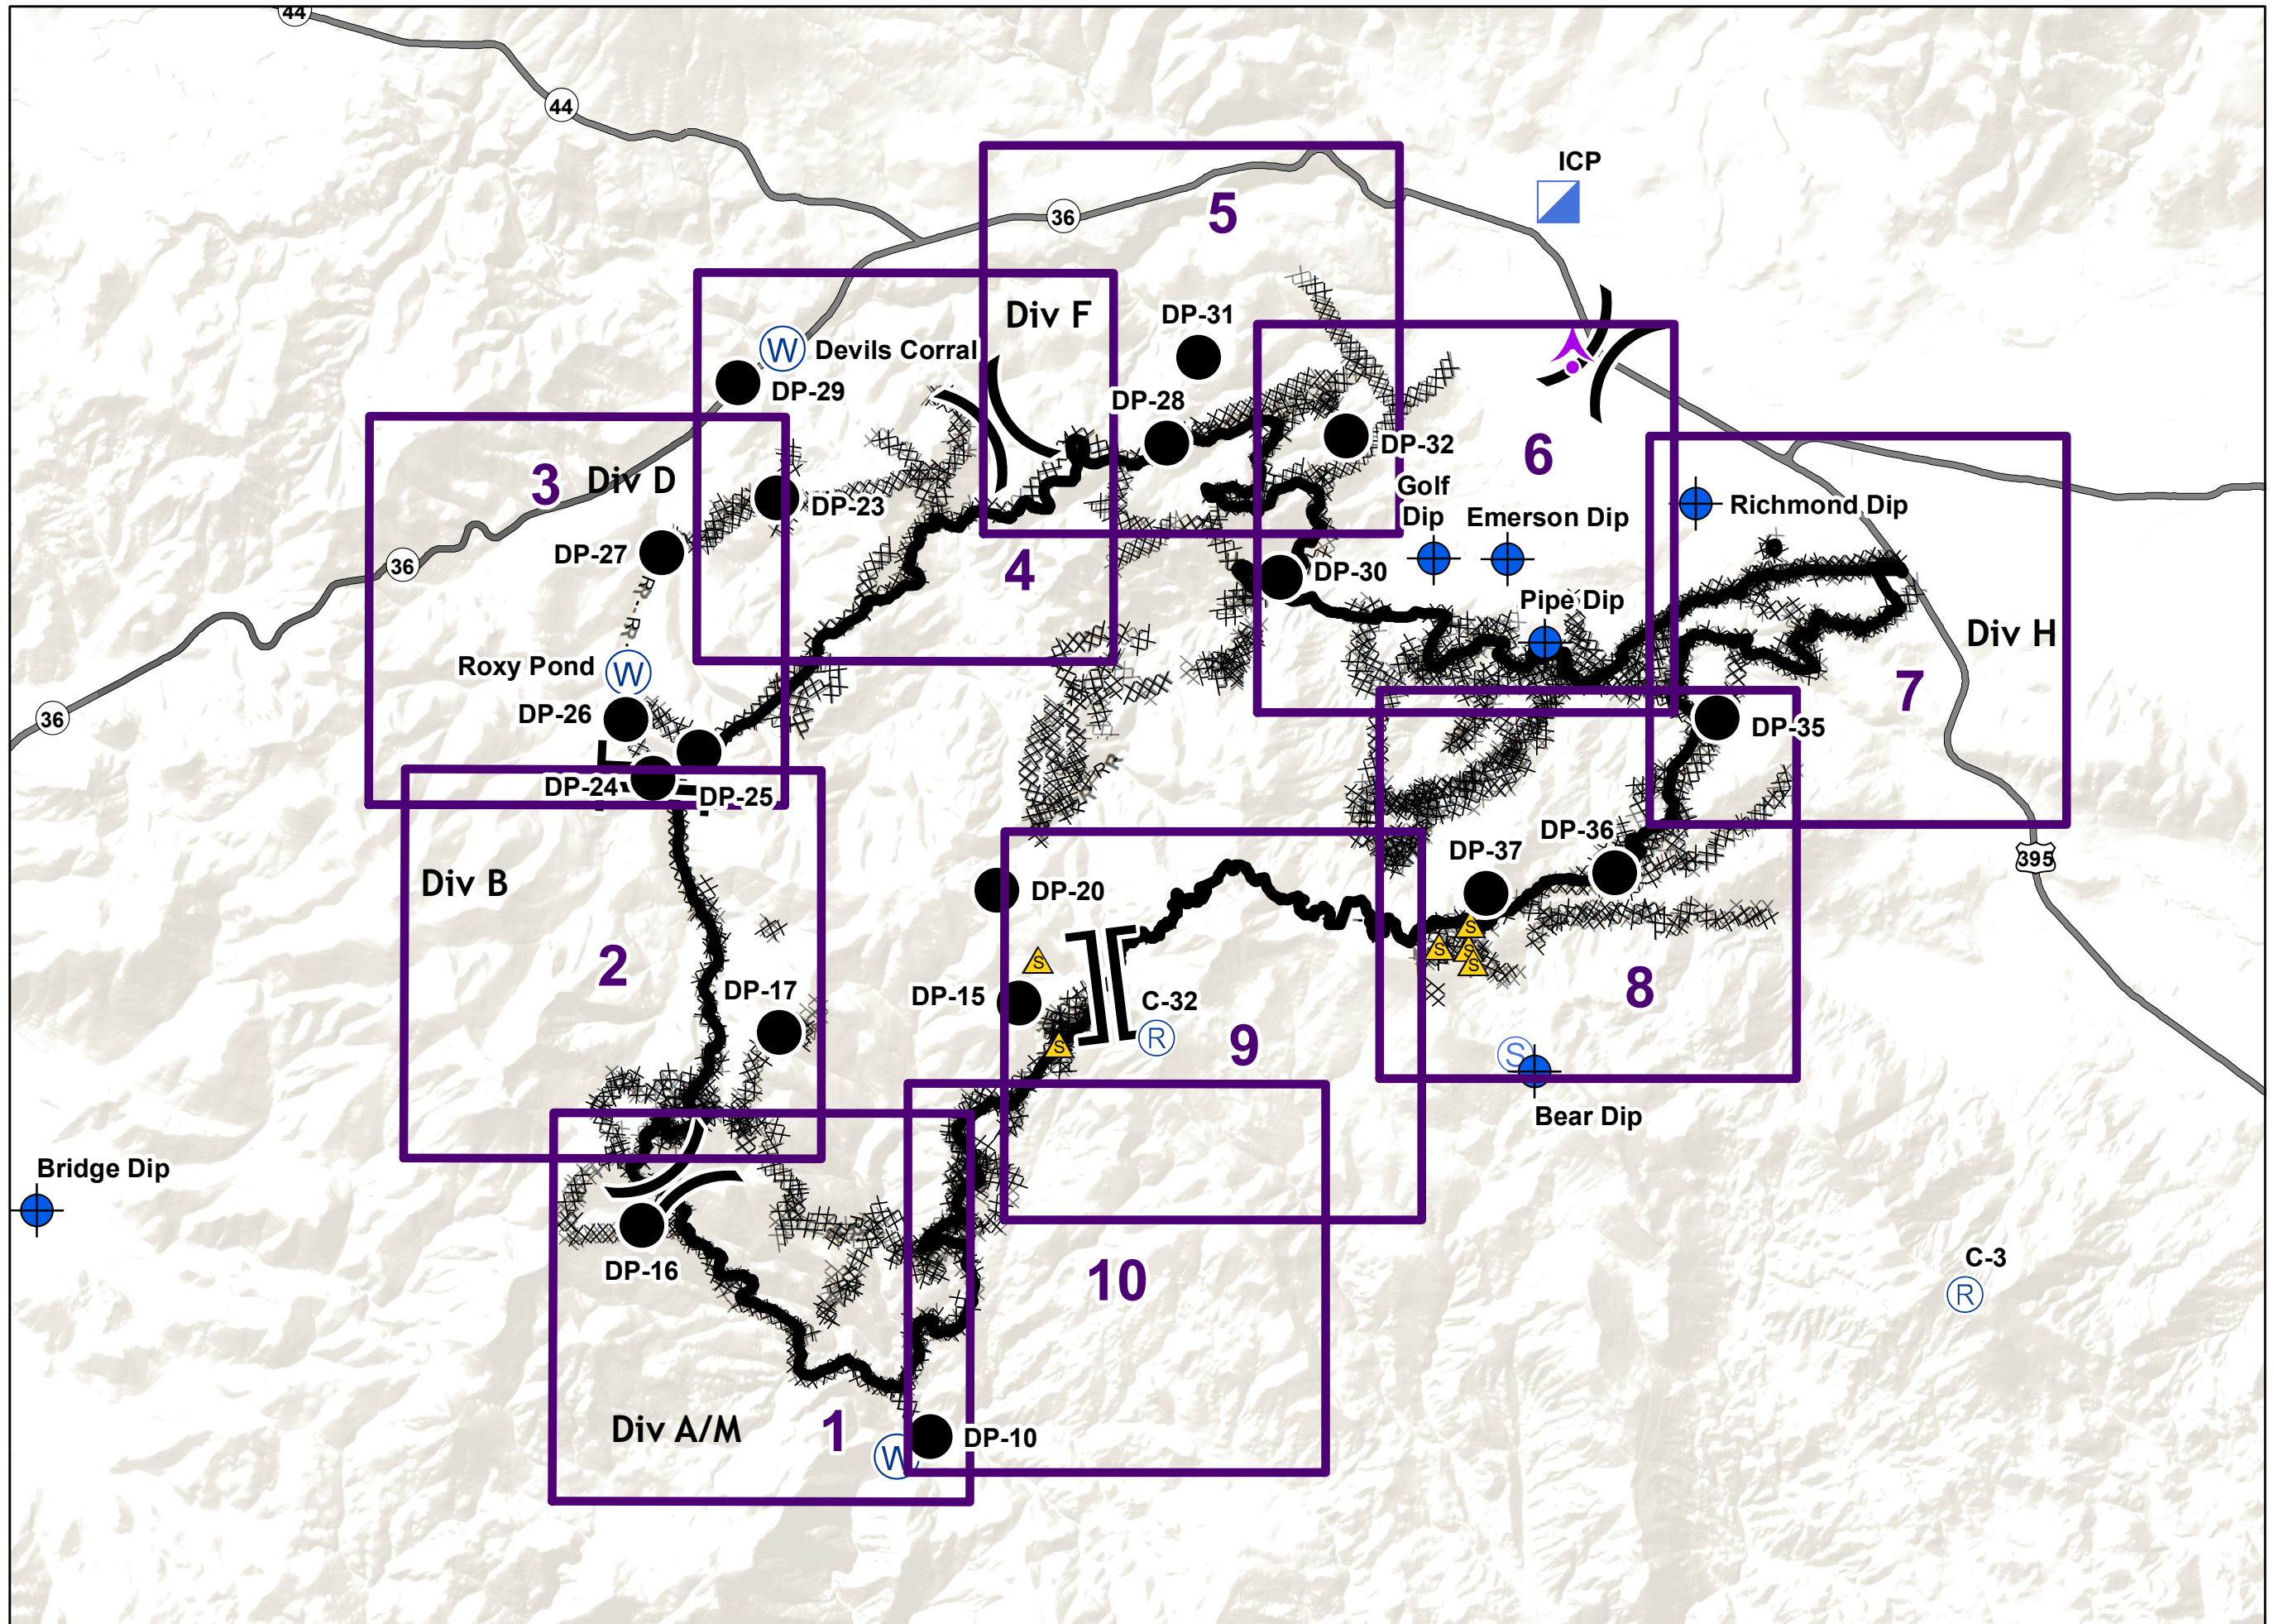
44
44
ICP
36
5
Div F
DP-31
Devils Corral
W
DP-29
DP-28
DP-32
6
3
Div D
DP-23
Golf Dip
Emerson Dip
Richmond Dip
36
DP-27
4
DP-30
Pipe Dip
Div H
Roxy Pond
W
36
DP-26
7
DP-35
DP-24
DP-25
DP-36
395
DP-37
Div B
DP-20
2
8
S
DP-17
DP-15
C-32
R
9
S
S
S
Bear Dip
Bridge Dip
DP-16
10
C-3
R
Div A/M
1
W
DP-10